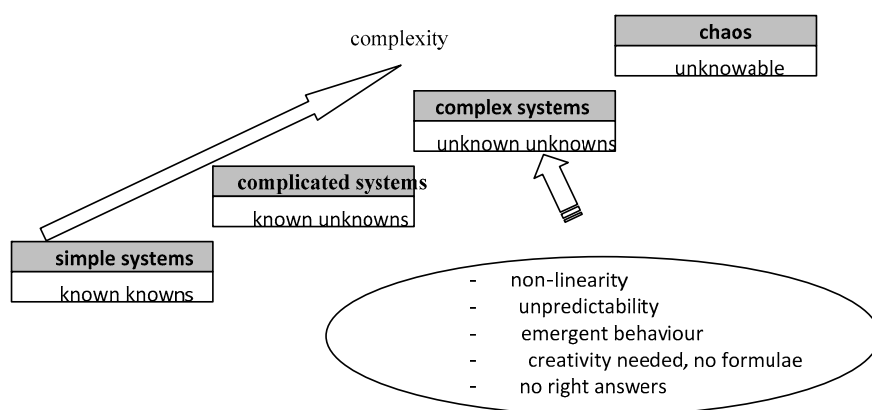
complexity

chaos
unknowable

complex systems
unknown unknowns

complicated systems
known unknowns

simple systems
known knowns

- non-linearity
- unpredictability
- emergent behaviour
- creativity needed, no formulae
- no right answers